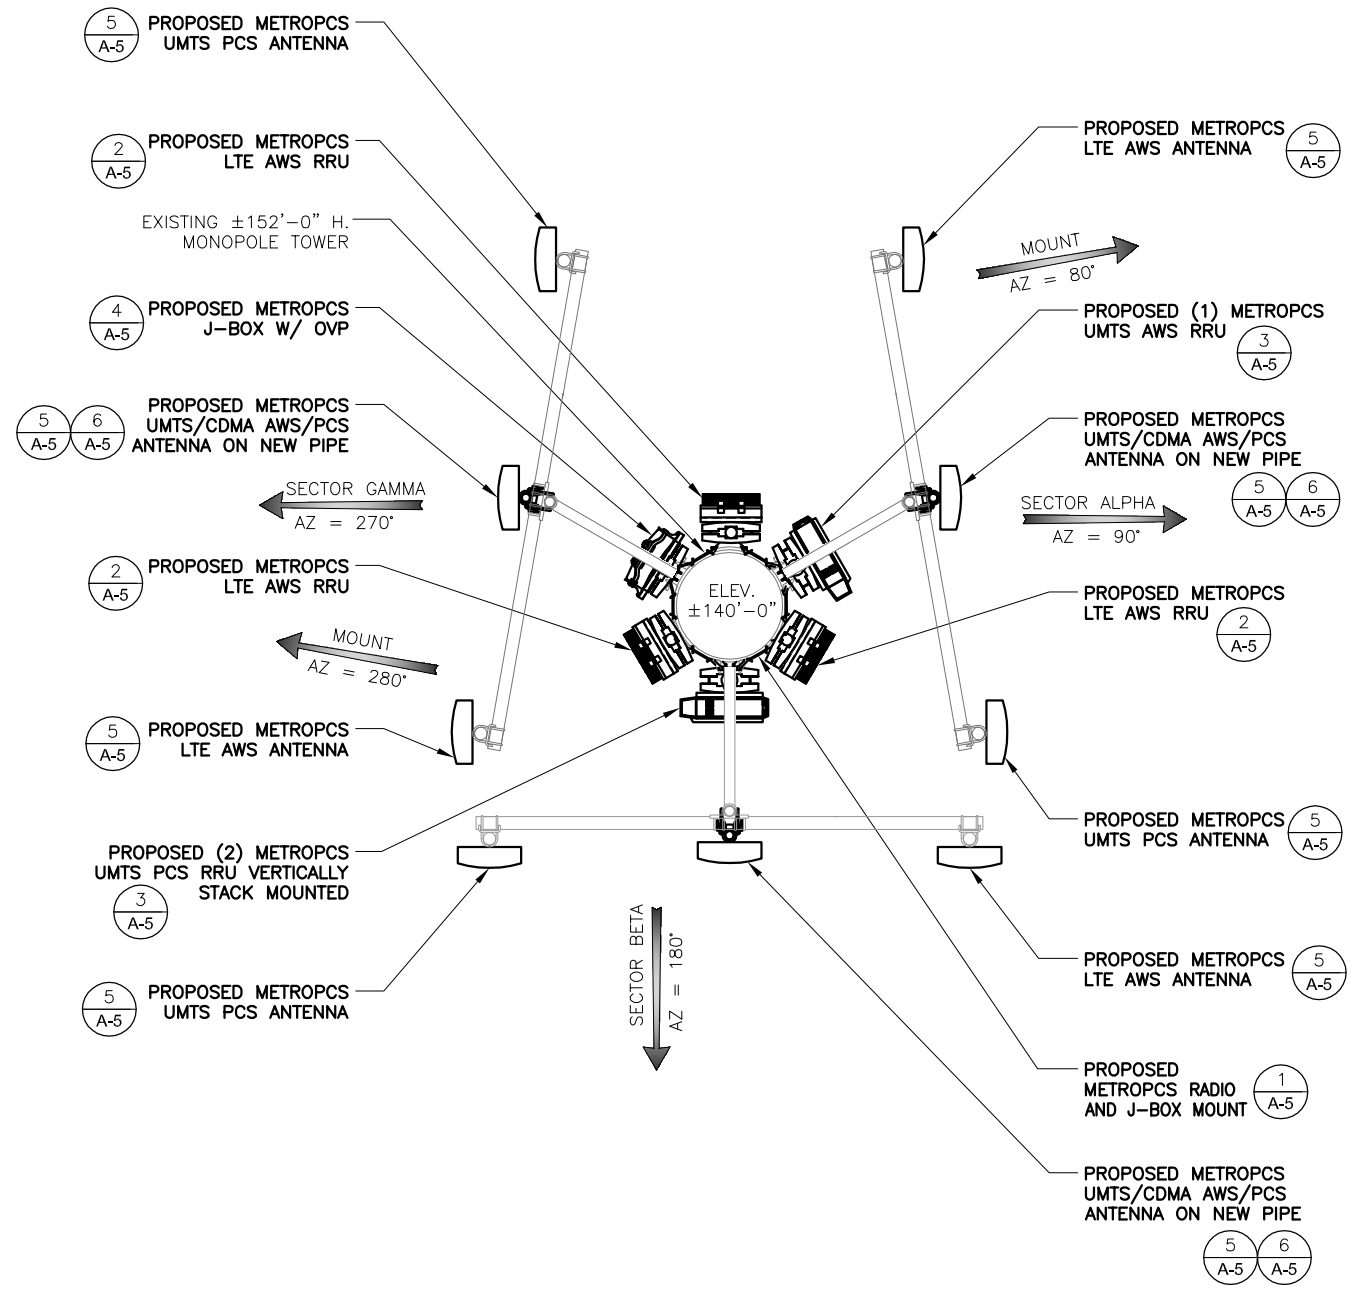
5
A-5
PROPOSED METROPCS UMTS PCS ANTENNA

2
A-5
PROPOSED METROPCS LTE AWS RRU

EXISTING ±152'–0" H. MONOPOLE TOWER

4
A-5
PROPOSED METROPCS J–BOX W/ OVP

5
A-5
6
A-5
PROPOSED METROPCS UMTS/CDMA AWS/PCS ANTENNA ON NEW PIPE

SECTOR GAMMA
AZ = 270°

2
A-5
PROPOSED METROPCS LTE AWS RRU

MOUNT
AZ = 280°

5
A-5
PROPOSED METROPCS LTE AWS ANTENNA

PROPOSED (2) METROPCS UMTS PCS RRU VERTICALLY STACK MOUNTED
3
A-5

5
A-5
PROPOSED METROPCS UMTS PCS ANTENNA

PROPOSED METROPCS LTE AWS ANTENNA
5
A-5

MOUNT
AZ = 80°

PROPOSED (1) METROPCS UMTS AWS RRU
3
A-5

PROPOSED METROPCS UMTS/CDMA AWS/PCS ANTENNA ON NEW PIPE
5
A-5
6
A-5

SECTOR ALPHA
AZ = 90°

ELEV. ±140'–0"

PROPOSED METROPCS LTE AWS RRU
2
A-5

PROPOSED METROPCS UMTS PCS ANTENNA
5
A-5

SECTOR BETA
AZ = 180°

PROPOSED METROPCS LTE AWS ANTENNA
5
A-5

PROPOSED METROPCS RADIO AND J–BOX MOUNT
1
A-5

PROPOSED METROPCS UMTS/CDMA AWS/PCS ANTENNA ON NEW PIPE
5
A-5
6
A-5